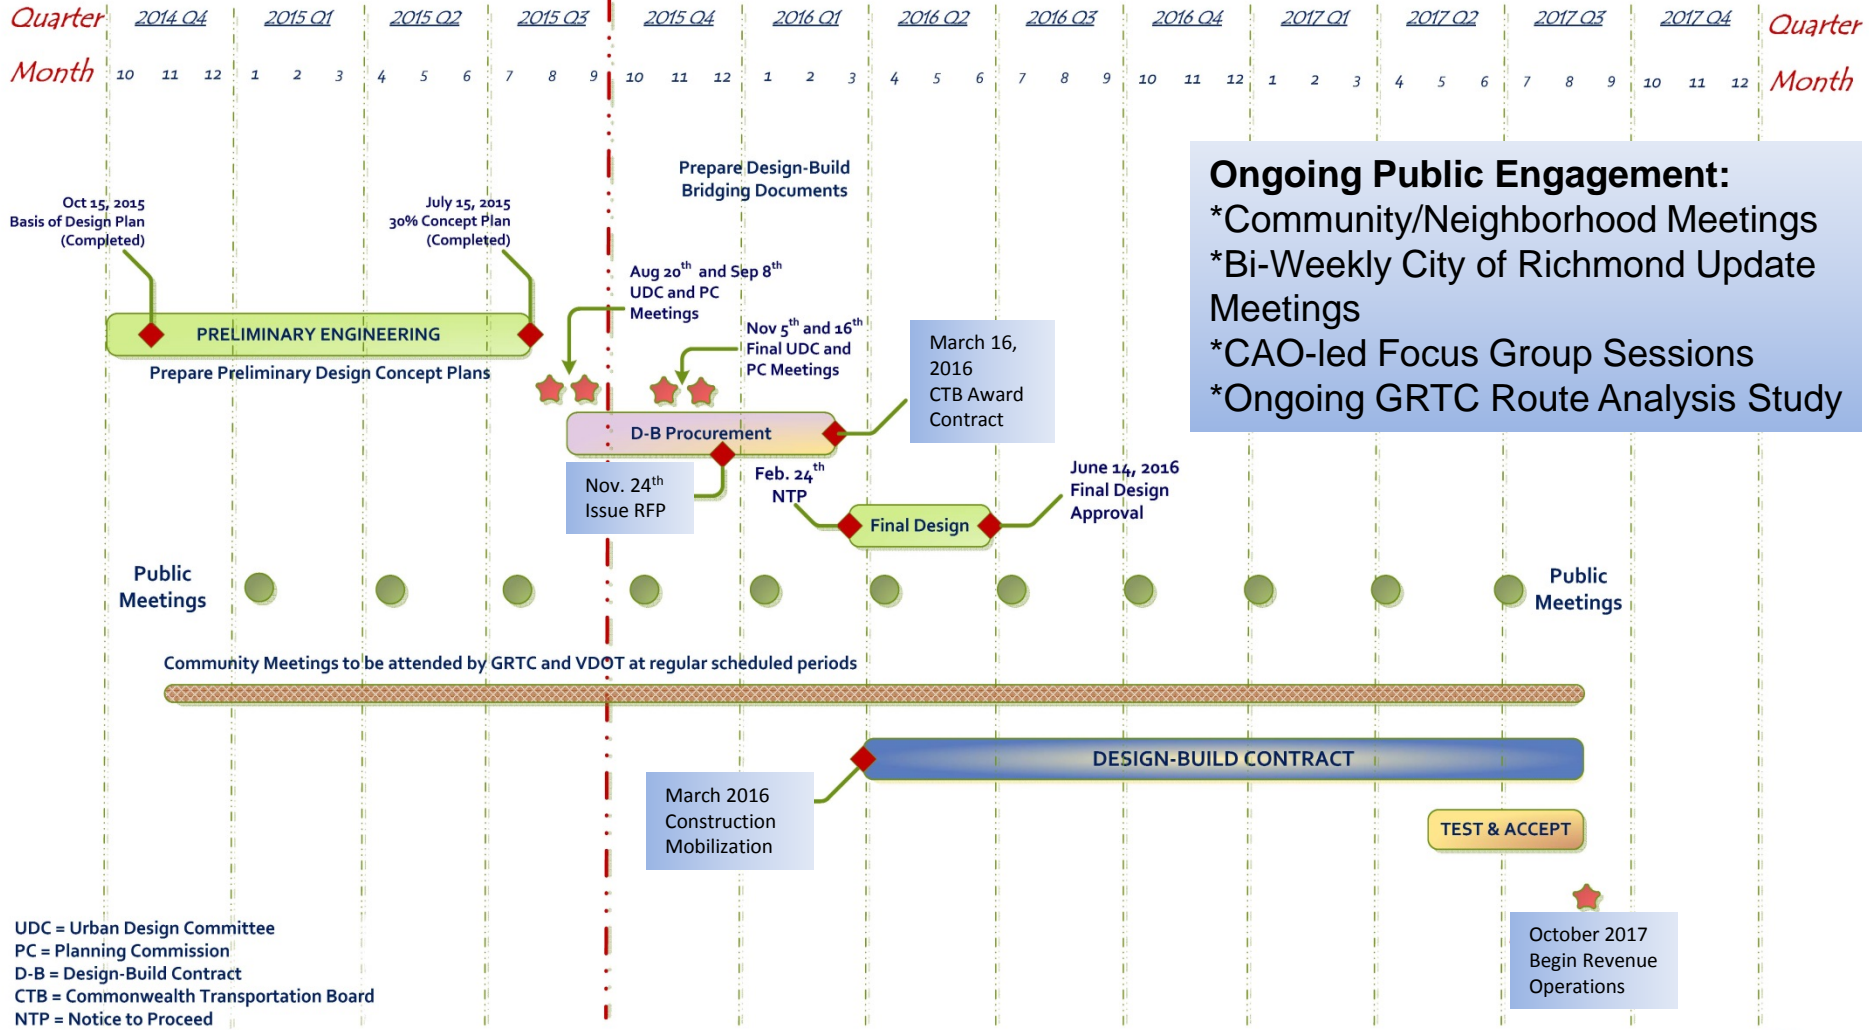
| Quarter | 2014 Q4 | 2015 Q1 | 2015 Q2 | 2015 Q3 | 2015 Q4 | 2016 Q1 | 2016 Q2 | 2016 Q3 | 2016 Q4 | 2017 Q1 | 2017 Q2 | 2017 Q3 | 2017 Q4 | Quarter |
|---|---|---|---|---|---|---|---|---|---|---|---|---|---|---|
| Month | 10 11 12 | 1 2 3 | 4 5 6 | 7 8 9 | 10 11 12 | 1 2 3 | 4 5 6 | 7 8 9 | 10 11 12 | 1 2 3 | 4 5 6 | 7 8 9 | 10 11 12 | Month |

Ongoing Public Engagement:
*Community/Neighborhood Meetings
*Bi-Weekly City of Richmond Update Meetings
*CAO-led Focus Group Sessions
*Ongoing GRTC Route Analysis Study

Oct 15, 2015
Basis of Design Plan
(Completed)

July 15, 2015
30% Concept Plan
(Completed)

PRELIMINARY ENGINEERING

Prepare Preliminary Design Concept Plans

Prepare Design-Build Bridging Documents

Aug 20$^{th}$ and Sep 8$^{th}$
UDC and PC
Meetings

Nov 5$^{th}$ and 16$^{th}$
Final UDC and
PC Meetings

March 16, 2016
CTB Award
Contract

D-B Procurement

Nov. 24$^{th}$
Issue RFP

Feb. 24$^{th}$
NTP

Final Design

June 14, 2016
Final Design
Approval

Public
Meetings

Public
Meetings

Community Meetings to be attended by GRTC and VDOT at regular scheduled periods

DESIGN-BUILD CONTRACT

March 2016
Construction
Mobilization

TEST & ACCEPT

October 2017
Begin Revenue
Operations

UDC = Urban Design Committee
PC = Planning Commission
D-B = Design-Build Contract
CTB = Commonwealth Transportation Board
NTP = Notice to Proceed